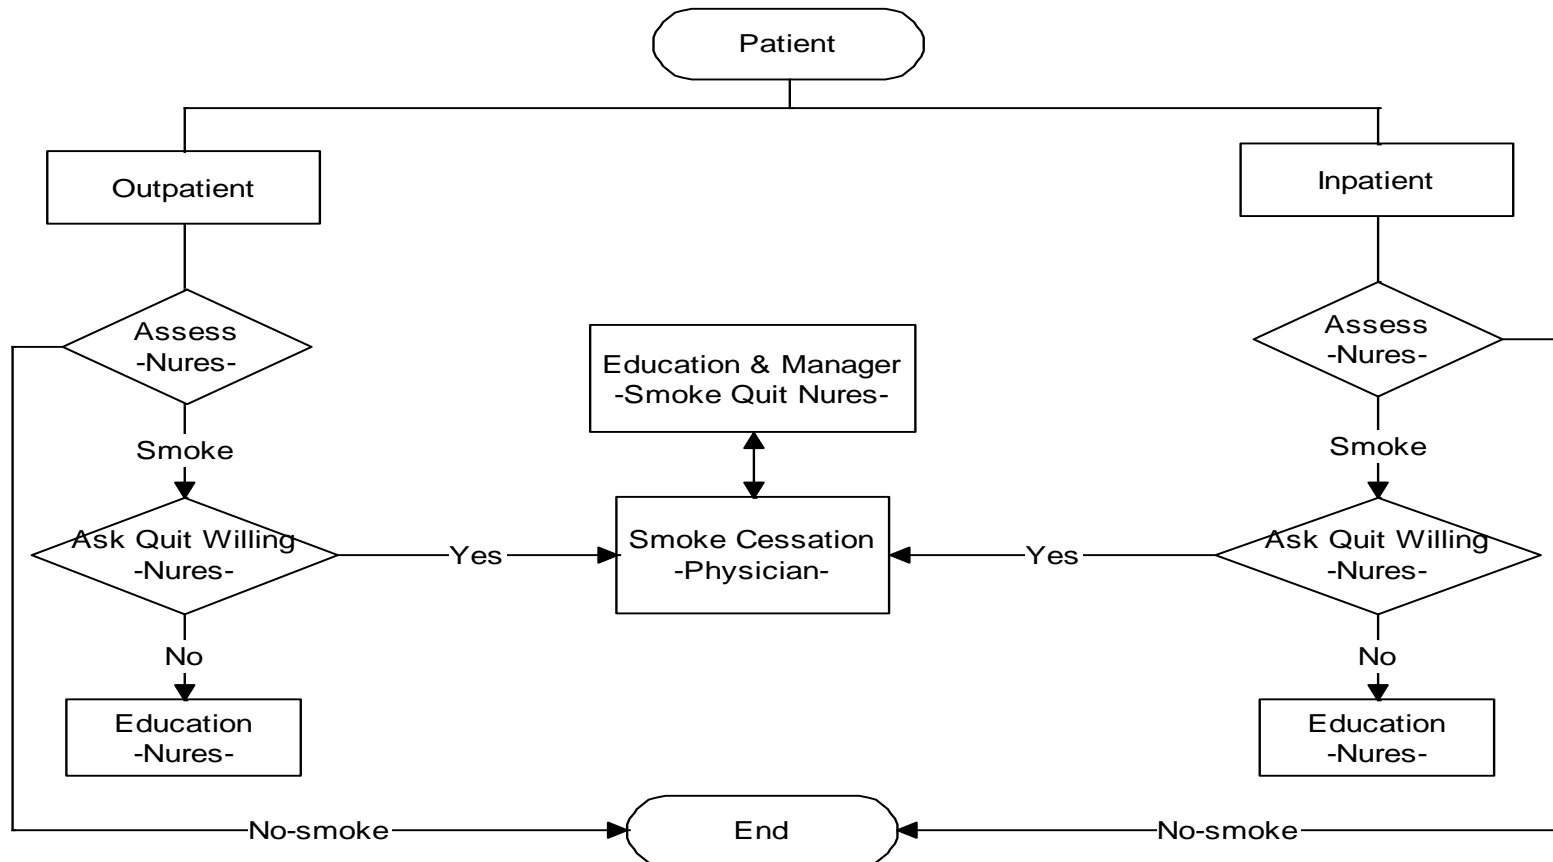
Patient

Outpatient

Inpatient

Assess
-Nures-

Smoke

Ask Quit Willing
-Nures-

No

Education
-Nures-

Education & Manager
-Smoke Quit Nures-

Yes

Smoke Cessation
-Physician-

Yes

Assess
-Nures-

Smoke

Ask Quit Willing
-Nures-

No

Education
-Nures-

No-smoke

End

No-smoke